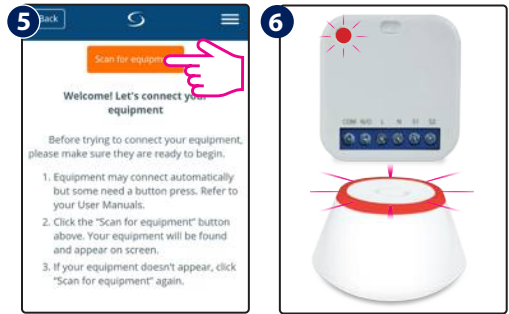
5

Back

Scan for equipm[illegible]

Welcome! Let's connect yo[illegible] equipment

Before trying to connect your equipment, please make sure they are ready to begin.

1. Equipment may connect automatically but some need a button press. Refer to your User Manuals.
2. Click the "Scan for equipment" button above. Your equipment will be found and appear on screen.
3. If your equipment doesn't appear, click "Scan for equipment" again.

6

COM N/O L N S1 S2